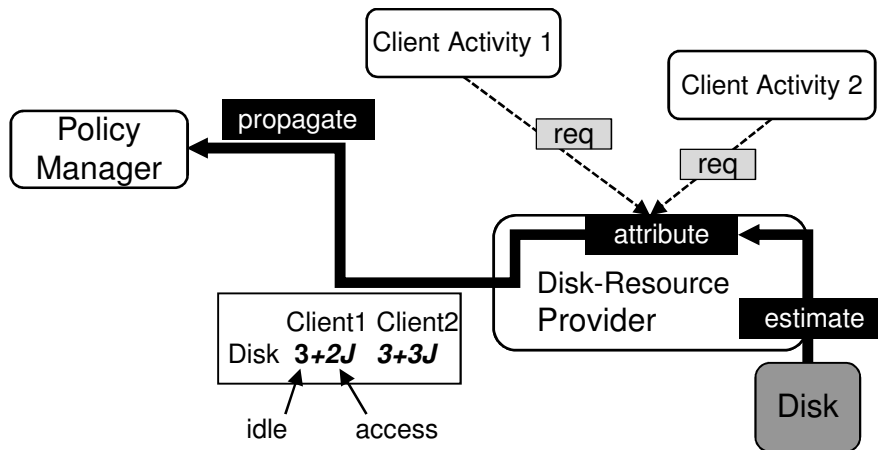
Client Activity 1

Client Activity 2

propagate

Policy Manager

req

req

attribute

Disk-Resource Provider

estimate

| | Client1 | Client2 |
|---|---|---|
| Disk | ***3+2J*** | ***3+3J*** |

idle

access

Disk